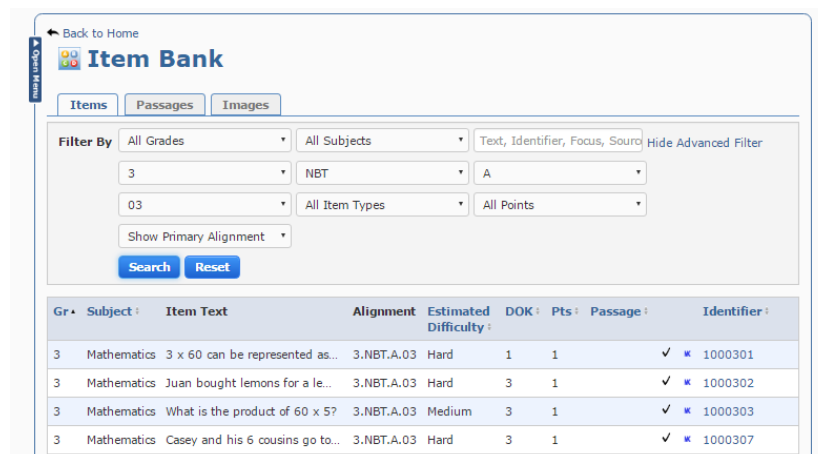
Open Menu

Back to Home

Item Bank

Items | Passages | Images

Filter By
All Grades | All Subjects | Text, Identifier, Focus, Sourc | Hide Advanced Filter
3 | NBT | A
03 | All Item Types | All Points
Show Primary Alignment

Search | Reset

| Gr | Subject | Item Text | Alignment | Estimated Difficulty | DOK | Pts | Passage | | Identifier |
|---|---|---|---|---|---|---|---|---|---|
| 3 | Mathematics | 3 x 60 can be represented as... | 3.NBT.A.03 | Hard | 1 | 1 | | ✓ | 1000301 |
| 3 | Mathematics | Juan bought lemons for a le... | 3.NBT.A.03 | Hard | 3 | 1 | | ✓ | 1000302 |
| 3 | Mathematics | What is the product of 60 x 5? | 3.NBT.A.03 | Medium | 3 | 1 | | ✓ | 1000303 |
| 3 | Mathematics | Casey and his 6 cousins go to... | 3.NBT.A.03 | Hard | 3 | 1 | | ✓ | 1000307 |